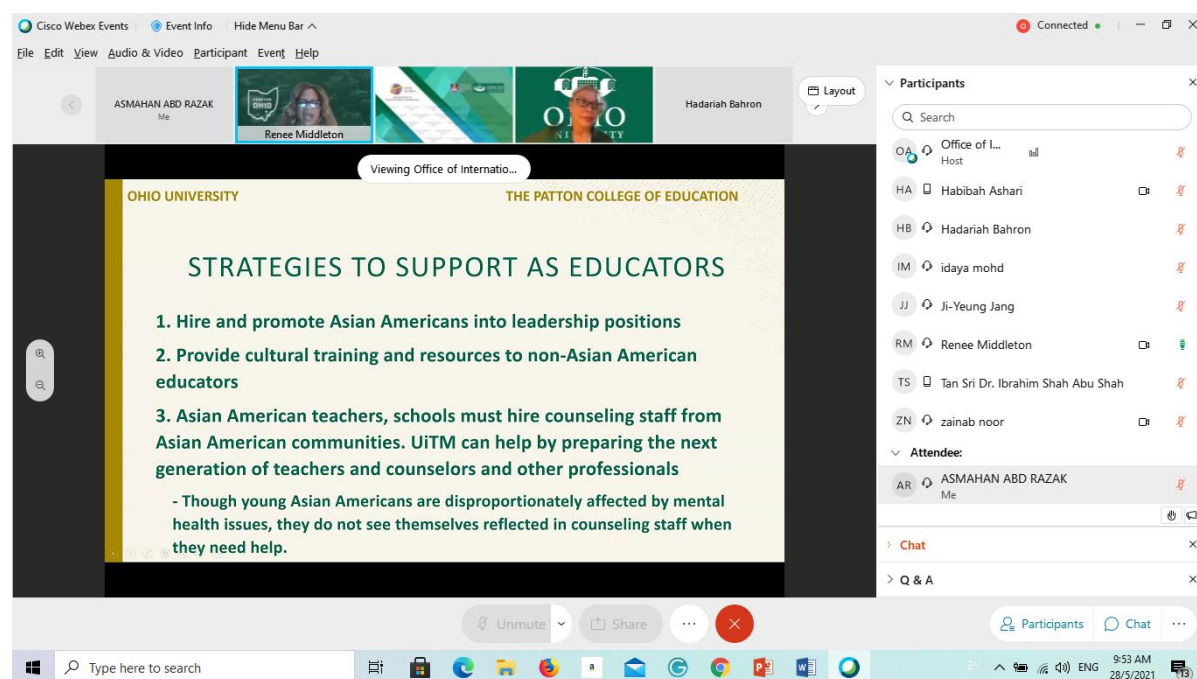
Cisco Webex Events | Event Info | Hide Menu Bar ^

Connected

File Edit View Audio & Video Participant Event Help

ASMAHAN ABD RAZAK
Me

Renee Middleton

Hadariah Bahron

Layout

Viewing Office of Internatio...

OHIO UNIVERSITY

THE PATTON COLLEGE OF EDUCATION

STRATEGIES TO SUPPORT AS EDUCATORS

1. Hire and promote Asian Americans into leadership positions

2. Provide cultural training and resources to non-Asian American educators

3. Asian American teachers, schools must hire counseling staff from Asian American communities. UiTM can help by preparing the next generation of teachers and counselors and other professionals

- Though young Asian Americans are disproportionately affected by mental health issues, they do not see themselves reflected in counseling staff when they need help.

Participants

Search

OA Office of I...
Host

HA Habibah Ashari

HB Hadariah Bahron

IM idaya mohd

JJ Ji-Yeung Jang

RM Renee Middleton

TS Tan Sri Dr. Ibrahim Shah Abu Shah

ZN zainab noor

Attendee:

AR ASMAHAN ABD RAZAK
Me

Chat

Q & A

Unmute

Share

Participants

Chat

Type here to search

ENG

9:53 AM
28/5/2021

13